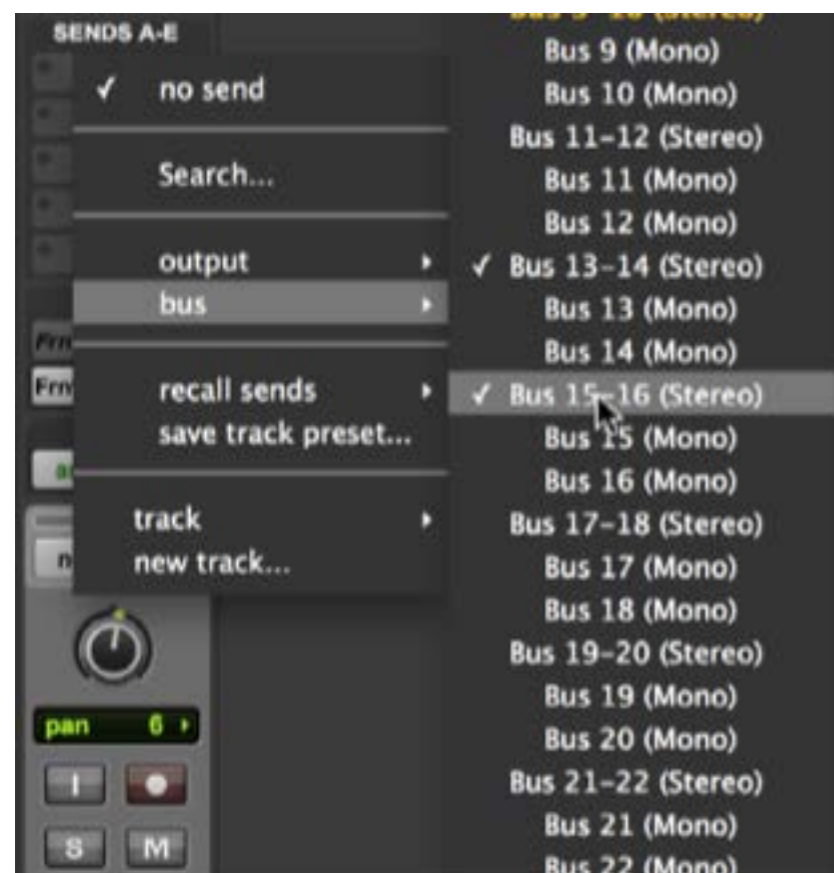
SENDS A-E

✓ no send

Search...

output
bus

recall sends
save track preset...

track
new track...

Frn
Frn
a
n

pan 6

I
S M

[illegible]
Bus 9 (Mono)
Bus 10 (Mono)
Bus 11-12 (Stereo)
Bus 11 (Mono)
Bus 12 (Mono)
✓ Bus 13-14 (Stereo)
Bus 13 (Mono)
Bus 14 (Mono)
✓ Bus 15-16 (Stereo)
Bus 15 (Mono)
Bus 16 (Mono)
Bus 17-18 (Stereo)
Bus 17 (Mono)
Bus 18 (Mono)
Bus 19-20 (Stereo)
Bus 19 (Mono)
Bus 20 (Mono)
Bus 21-22 (Stereo)
Bus 21 (Mono)
Bus 22 (Mono)